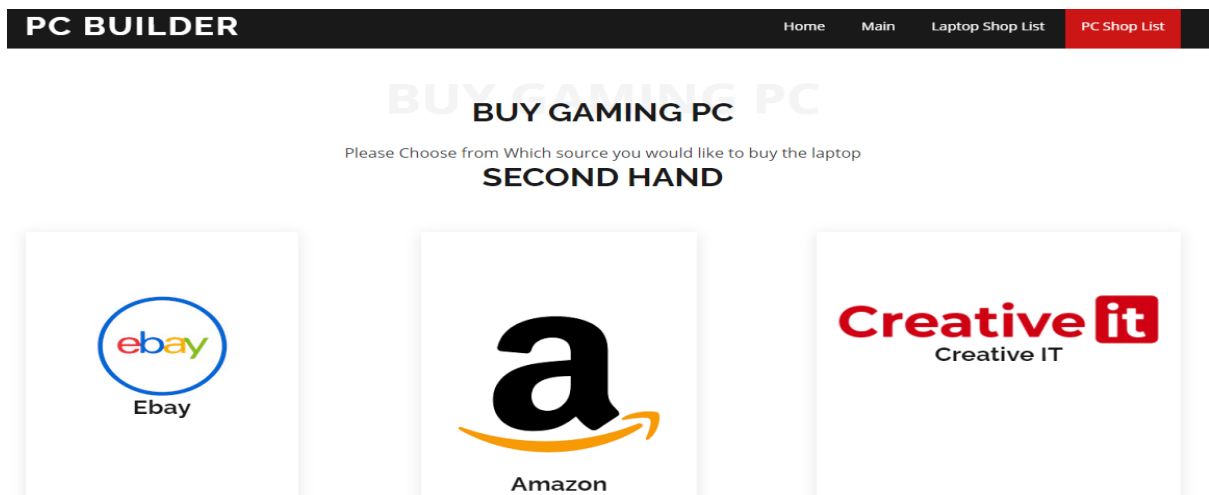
PC BUILDER

Home Main Laptop Shop List PC Shop List

BUY GAMING PC

BUY GAMING PC

Please Choose from Which source you would like to buy the laptop

SECOND HAND

ebay

Ebay

a

Amazon

Creative it

Creative IT